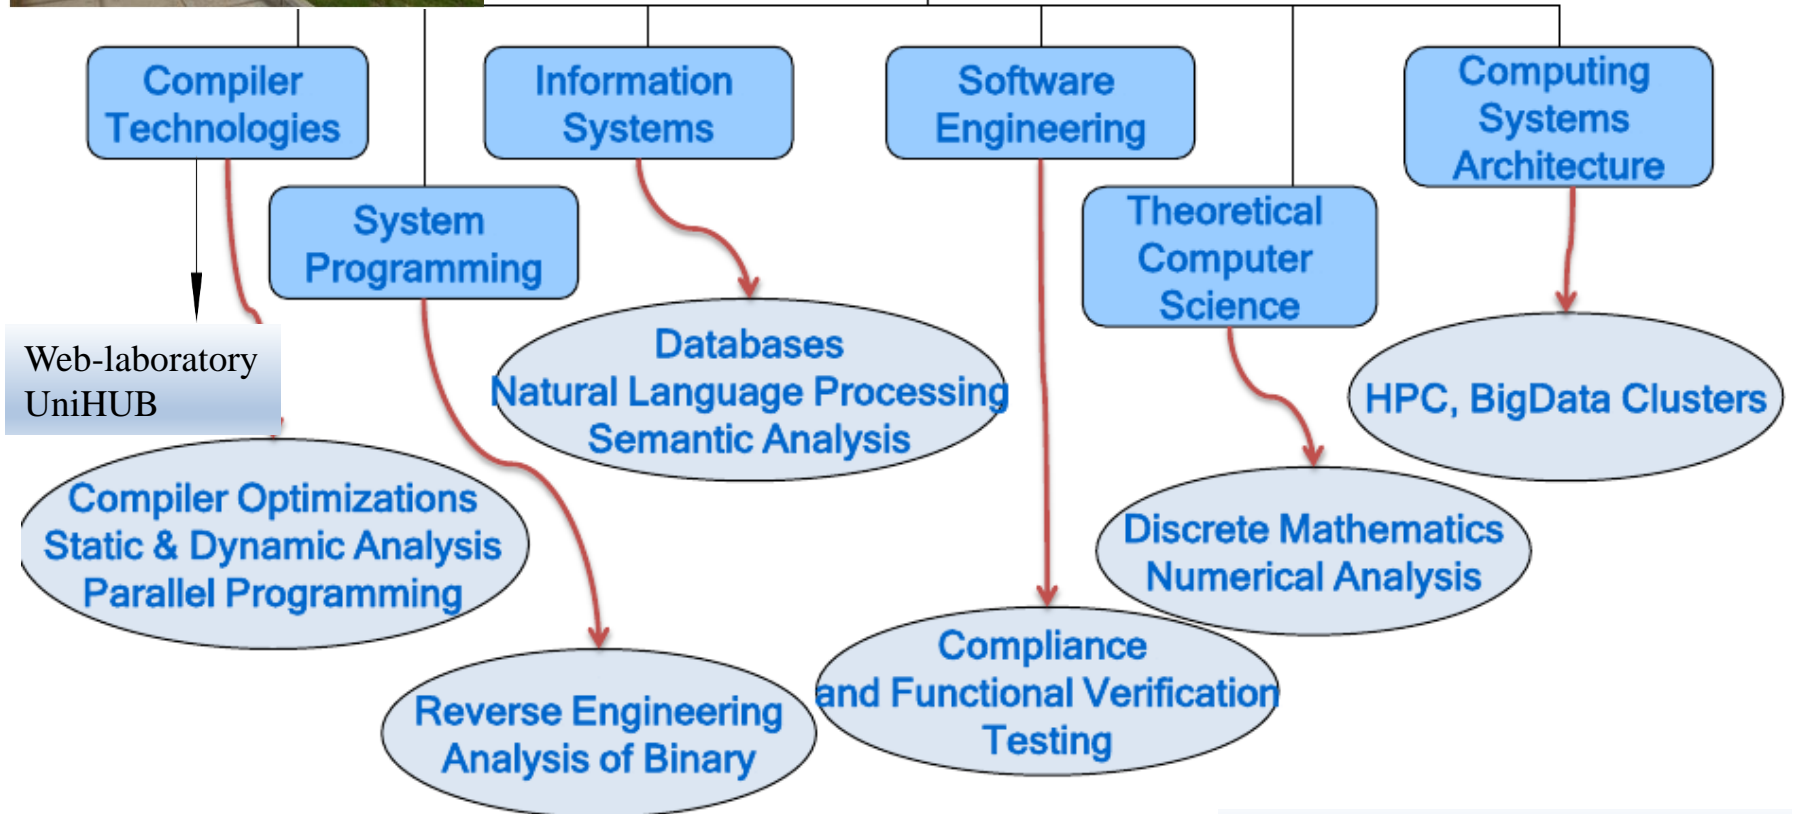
Compiler Technologies

Information Systems

Software Engineering

Computing Systems Architecture

System Programming

Theoretical Computer Science

Web-laboratory UniHUB

Databases
Natural Language Processing
Semantic Analysis

HPC, BigData Clusters

Compiler Optimizations
Static & Dynamic Analysis
Parallel Programming

Discrete Mathematics
Numerical Analysis

Compliance
and Functional Verification
Testing

Reverse Engineering
Analysis of Binary